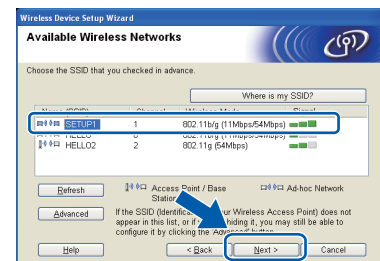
Wireless Device Setup Wizard

Available Wireless Networks

Choose the SSID that you checked in advance.

Where is my SSID?

| Name (SSID) | Channel | Wireless Mode | Signal |
|---|---|---|---|
| SETUP1 | 1 | 802.11b/g (11Mbps/54Mbps) | |
| HELLO | 6 | 802.11b/g (11Mbps/54Mbps) | |
| HELLO2 | 2 | 802.11g (54Mbps) | |

Refresh

Access Point / Base Station

Ad-hoc Network

Advanced

If the SSID (Identifi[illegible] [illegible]ur Wireless Access Point) does not appear in this list, or if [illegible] hiding it, you may still be able to configure it by clicking the "Advanced" button.

Help

< Back

Next >

Cancel